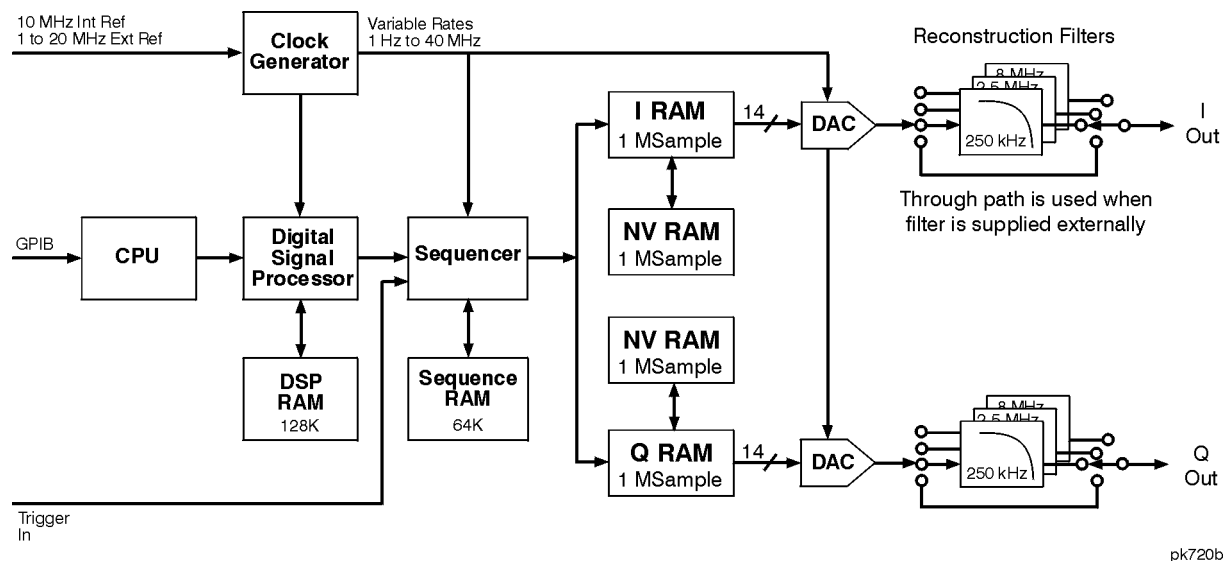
10 MHz Int Ref
1 to 20 MHz Ext Ref

Clock Generator

Variable Rates
1 Hz to 40 MHz

Reconstruction Filters

8 MHz
2.5 MHz
250 kHz

I
Out

I RAM
1 MSample

14

DAC

Through path is used when filter is supplied externally

GPIB

CPU

Digital Signal Processor

Sequencer

NV RAM
1 MSample

NV RAM
1 MSample

DSP RAM
128K

Sequence RAM
64K

8 MHz
2.5 MHz
250 kHz

Q RAM
1 MSample

14

DAC

Q
Out

Trigger
In

pk720b